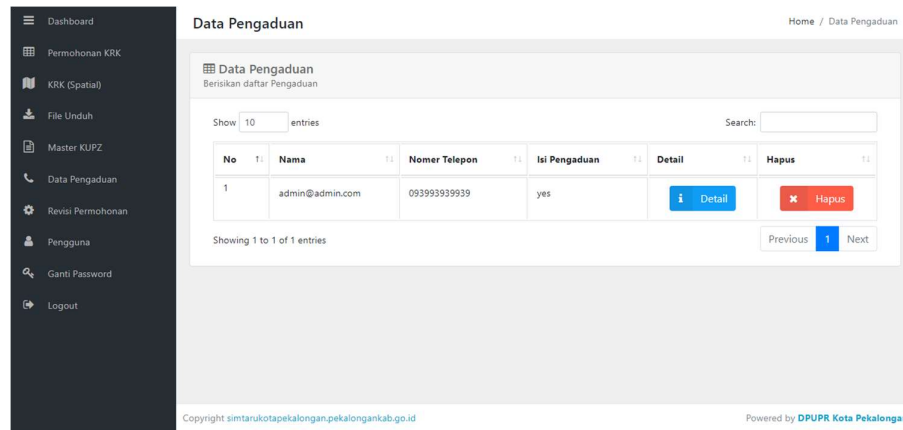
Dashboard
Permohonan KRK
KRK (Spatial)
File Unduh
Master KUPZ
Data Pengaduan
Revisi Permohonan
Pengguna
Ganti Password
Logout

Data Pengaduan

Home / Data Pengaduan

Data Pengaduan
Berisikan daftar Pengaduan

Show 10 entries

Search:

| No | Nama | Nomer Telepon | Isi Pengaduan | Detail | Hapus |
|---|---|---|---|---|---|
| 1 | admin@admin.com | 093993939939 | yes | Detail | Hapus |

Showing 1 to 1 of 1 entries

Previous 1 Next

Copyright simtarukotapekalongan.pekalongankab.go.id

Powered by DPUPR Kota Pekalonga